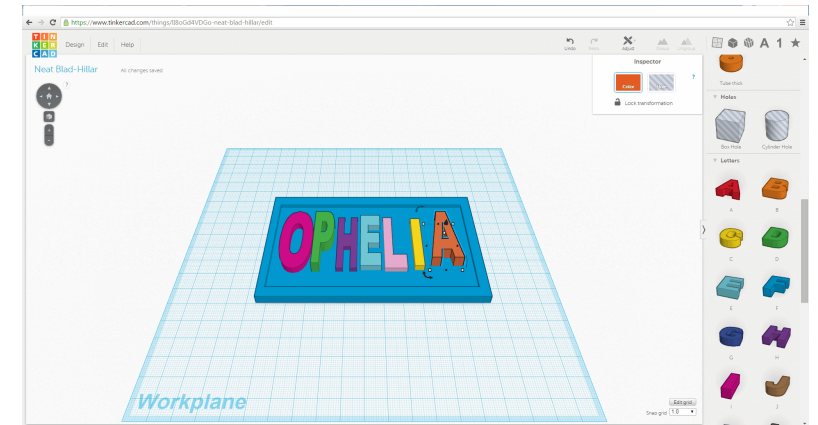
https://www.tinkercad.com/things/8oGd4VDGo-neat-blad-hillar/edit

TIN
KER
CAD

Design Edit Help

Undo Redo Adjust Group Ungroup

Neat Blad-Hillar All changes saved

Inspector

Color

Lock transformation

?

OPHELIA

Workplane

Edit grid

Snap grid 1.0

Tube thick

Holes

Box Hole Cylinder Hole

Letters

A B C D E F G H I J